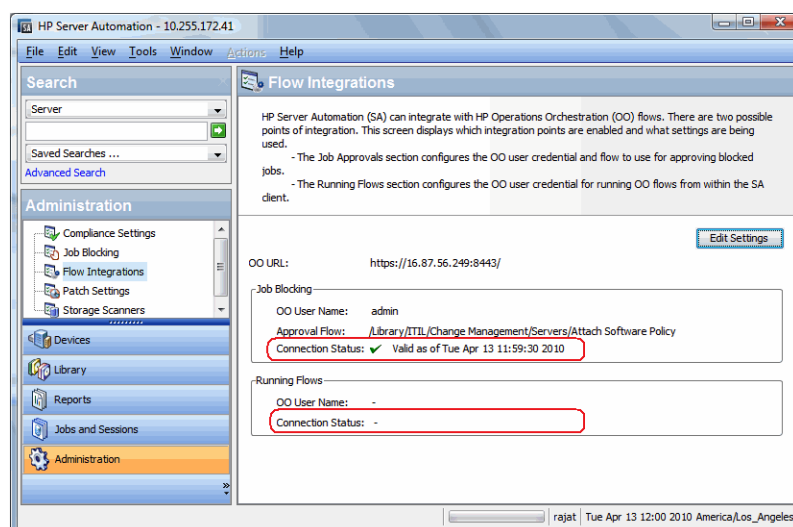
HP Server Automation - 10.255.172.41

File Edit View Tools Window Actions Help

Search

Server

Saved Searches ...

Advanced Search

Administration

Compliance Settings
Job Blocking
Flow Integrations
Patch Settings
Storage Scanners

Devices
Library
Reports
Jobs and Sessions
Administration

Flow Integrations

HP Server Automation (SA) can integrate with HP Operations Orchestration (OO) flows. There are two possible points of integration. This screen displays which integration points are enabled and what settings are being used.
- The Job Approvals section configures the OO user credential and flow to use for approving blocked jobs.
- The Running Flows section configures the OO user credential for running OO flows from within the SA client.

Edit Settings

OO URL: https://16.87.56.249:8443/

Job Blocking

OO User Name: admin

Approval Flow: /Library/ITIL/Change Management/Servers/Attach Software Policy

Connection Status: ✔ Valid as of Tue Apr 13 11:59:30 2010

Running Flows

OO User Name: -

Connection Status: -

rajat | Tue Apr 13 12:00 2010 America/Los_Angeles